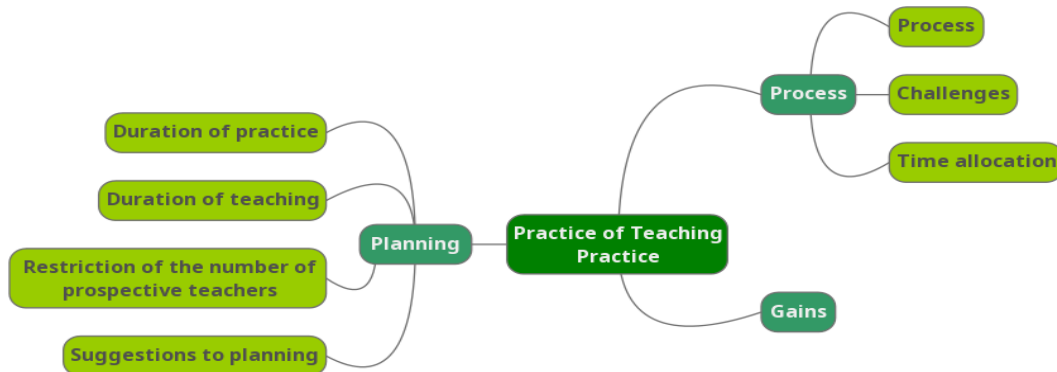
Practice of Teaching Practice

Planning

Duration of practice

Duration of teaching

Restriction of the number of prospective teachers

Suggestions to planning

Process

Process

Challenges

Time allocation

Gains